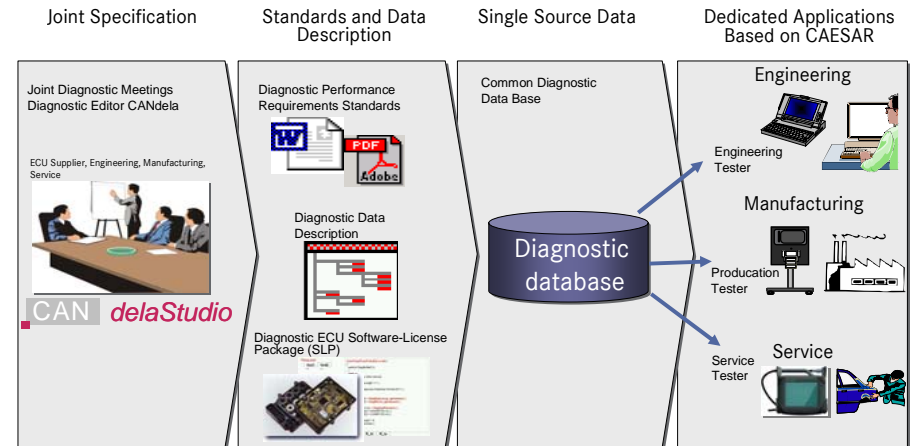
Joint Specification

Standards and Data Description

Single Source Data

Dedicated Applications Based on CAESAR

Joint Diagnostic Meetings
Diagnostic Editor CANdela

ECU Supplier, Engineering, Manufacturing, Service

CAN delaStudio

Diagnostic Performance Requirements Standards

PDF
Adobe

Diagnostic Data Description

Diagnostic ECU Software-License Package (SLP)

Common Diagnostic Data Base

Diagnostic database

Engineering

Engineering Tester

Manufacturing

Producation Tester

Service

Service Tester